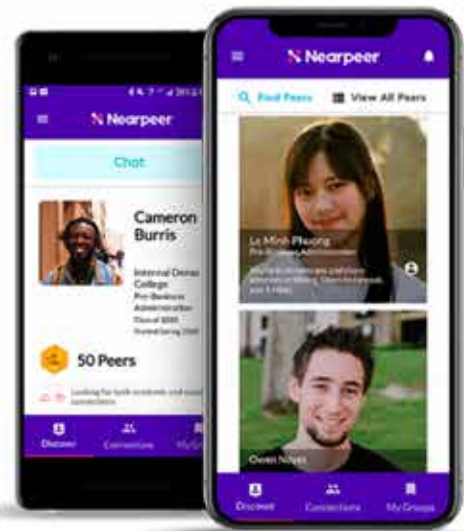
Nearpeer

Chat

Cameron Burris

Internal Omni College
Pre-Business Administration
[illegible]

50 Peers

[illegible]

Discover
Connections
My G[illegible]

Nearpeer

Find Peers
View All Peers

Le Minh Phuong
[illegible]
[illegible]

Owen Nilsen

Discover
Connections
My Groups